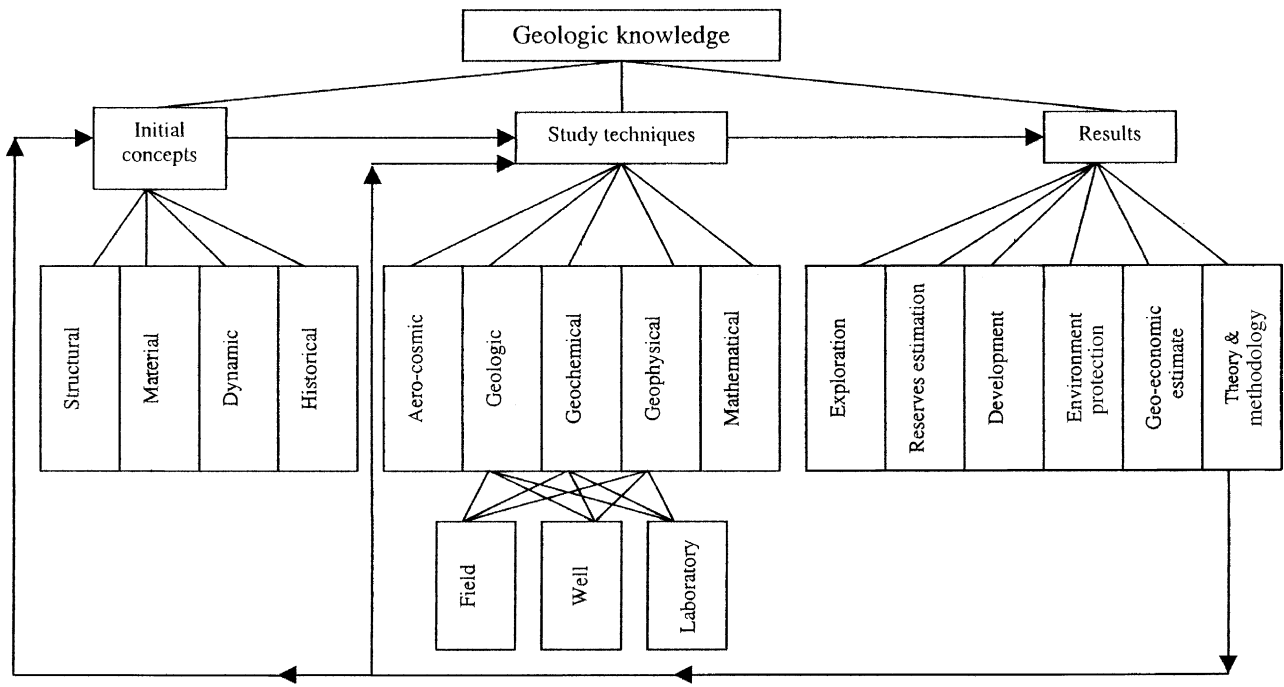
Geologic knowledge

Initial concepts

Study techniques

Results

Structural

Material

Dynamic

Historical

Aero-cosmic

Geologic

Geochemical

Geophysical

Mathematical

Field

Well

Laboratory

Exploration

Reserves estimation

Development

Environment protection

Geo-economic estimate

Theory & methodology